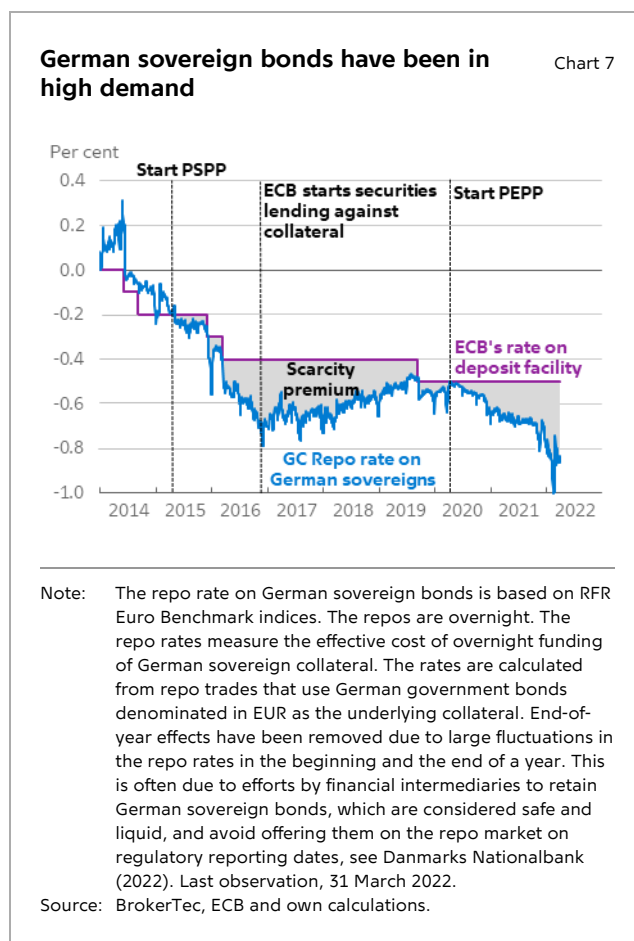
German sovereign bonds have been in high demand

Chart 7

Per cent

0.4
0.2
0.0
-0.2
-0.4
-0.6
-0.8
-1.0

2014 2015 2016 2017 2018 2019 2020 2021 2022

Start PSPP

ECB starts securities lending against collateral

Start PEPP

ECB's rate on deposit facility

Scarcity premium

GC Repo rate on German sovereigns

Note: The repo rate on German sovereign bonds is based on RFR Euro Benchmark indices. The repos are overnight. The repo rates measure the effective cost of overnight funding of German sovereign collateral. The rates are calculated from repo trades that use German government bonds denominated in EUR as the underlying collateral. End-of-year effects have been removed due to large fluctuations in the repo rates in the beginning and the end of a year. This is often due to efforts by financial intermediaries to retain German sovereign bonds, which are considered safe and liquid, and avoid offering them on the repo market on regulatory reporting dates, see Danmarks Nationalbank (2022). Last observation, 31 March 2022.

Source: BrokerTec, ECB and own calculations.